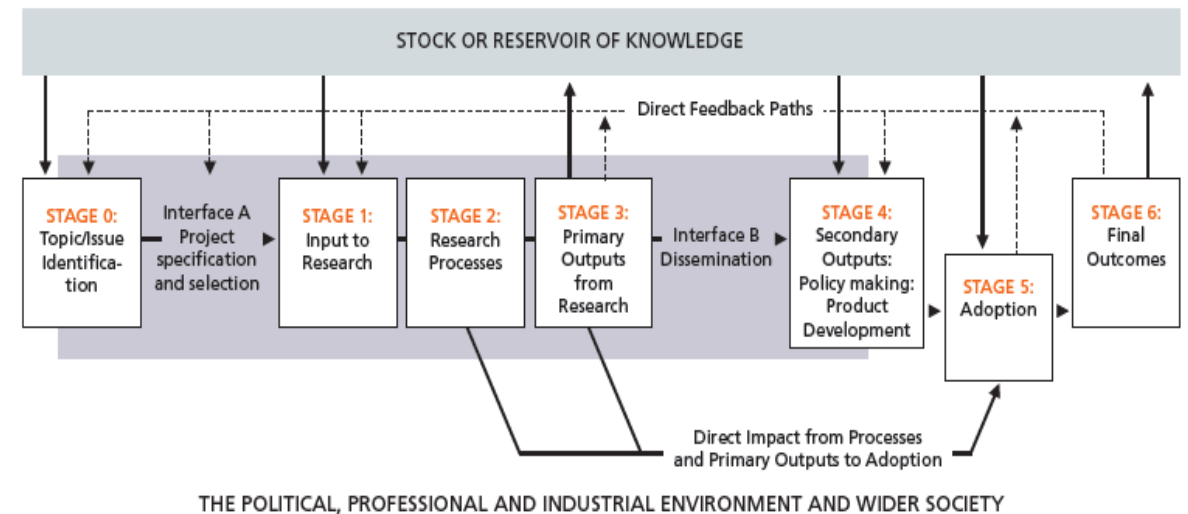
STOCK OR RESERVOIR OF KNOWLEDGE

Direct Feedback Paths

STAGE 0: Topic/Issue Identification

Interface A Project specification and selection

STAGE 1: Input to Research

STAGE 2: Research Processes

STAGE 3: Primary Outputs from Research

Interface B Dissemination

STAGE 4: Secondary Outputs: Policy making: Product Development

STAGE 5: Adoption

STAGE 6: Final Outcomes

Direct Impact from Processes and Primary Outputs to Adoption

THE POLITICAL, PROFESSIONAL AND INDUSTRIAL ENVIRONMENT AND WIDER SOCIETY